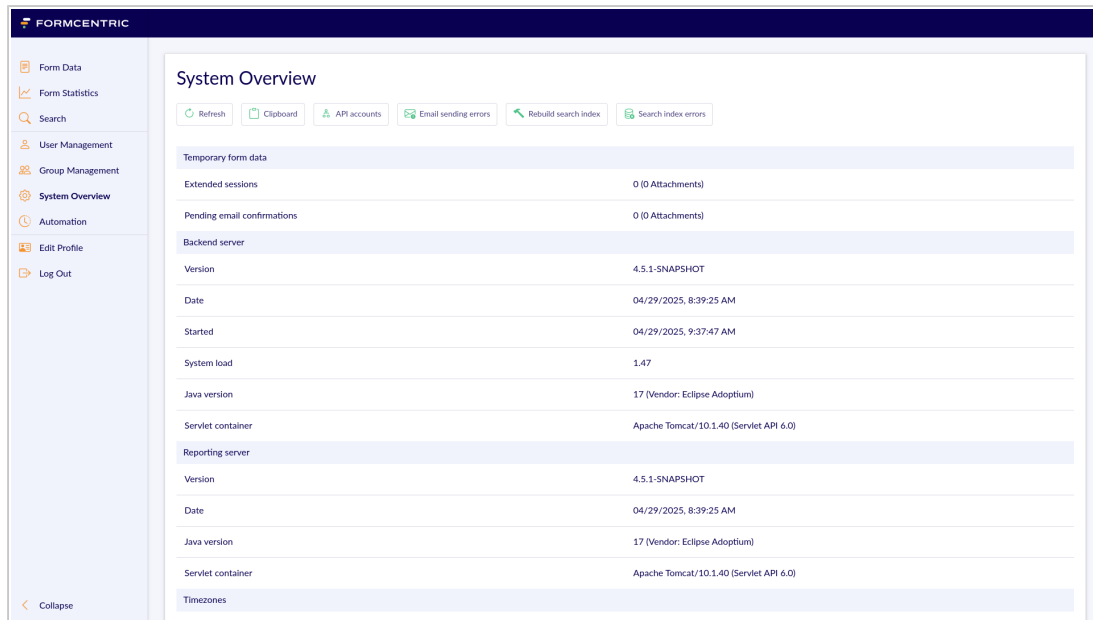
FORMCENTRIC

Form Data
Form Statistics
Search
User Management
Group Management
System Overview
Automation
Edit Profile
Log Out

Collapse

System Overview

Refresh | Clipboard | API accounts | Email sending errors | Rebuild search index | Search index errors

| Temporary form data | |
|---|---|
| Extended sessions | 0 (0 Attachments) |
| Pending email confirmations | 0 (0 Attachments) |
| **Backend server** | |
| Version | 4.5.1-SNAPSHOT |
| Date | 04/29/2025, 8:39:25 AM |
| Started | 04/29/2025, 9:37:47 AM |
| System load | 1.47 |
| Java version | 17 (Vendor: Eclipse Adoptium) |
| Servlet container | Apache Tomcat/10.1.40 (Servlet API 6.0) |
| **Reporting server** | |
| Version | 4.5.1-SNAPSHOT |
| Date | 04/29/2025, 8:39:25 AM |
| Java version | 17 (Vendor: Eclipse Adoptium) |
| Servlet container | Apache Tomcat/10.1.40 (Servlet API 6.0) |
| **Timezones** | |